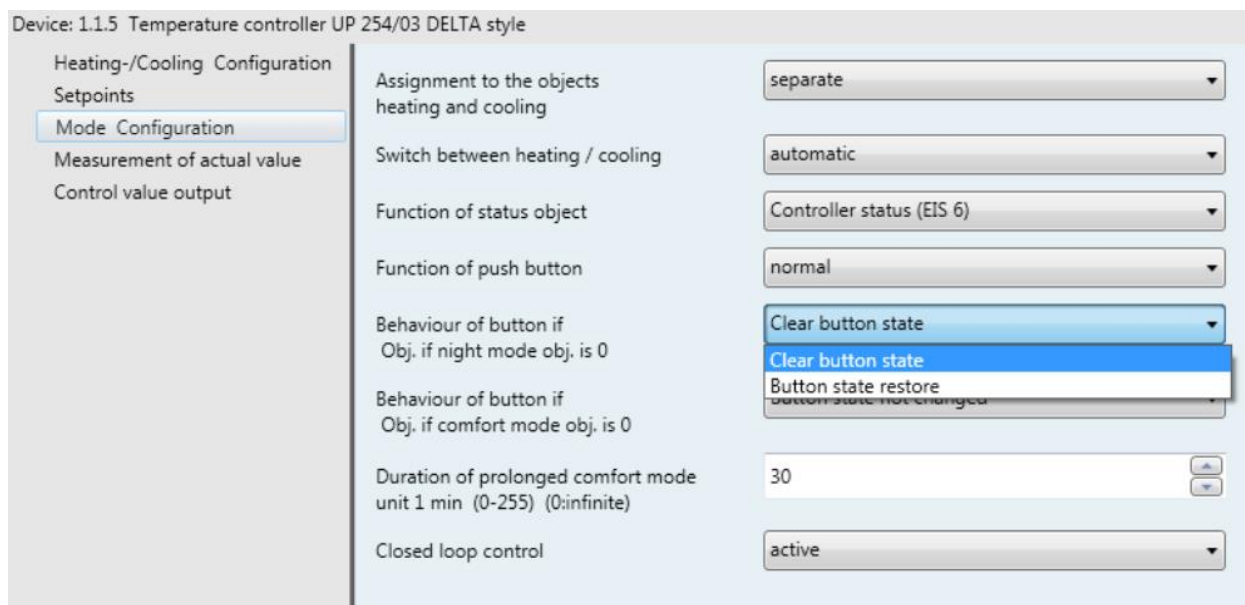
Device: 1.1.5 Temperature controller UP 254/03 DELTA style

Heating-/Cooling Configuration
Setpoints
Mode Configuration
Measurement of actual value
Control value output

Assignment to the objects heating and cooling
separate

Switch between heating / cooling
automatic

Function of status object
Controller status (EIS 6)

Function of push button
normal

Behaviour of button if Obj. if night mode obj. is 0
Clear button state

Clear button state
Button state restore

Behaviour of button if Obj. if comfort mode obj. is 0
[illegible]

Duration of prolonged comfort mode unit 1 min (0-255) (0:infinite)
30

Closed loop control
active